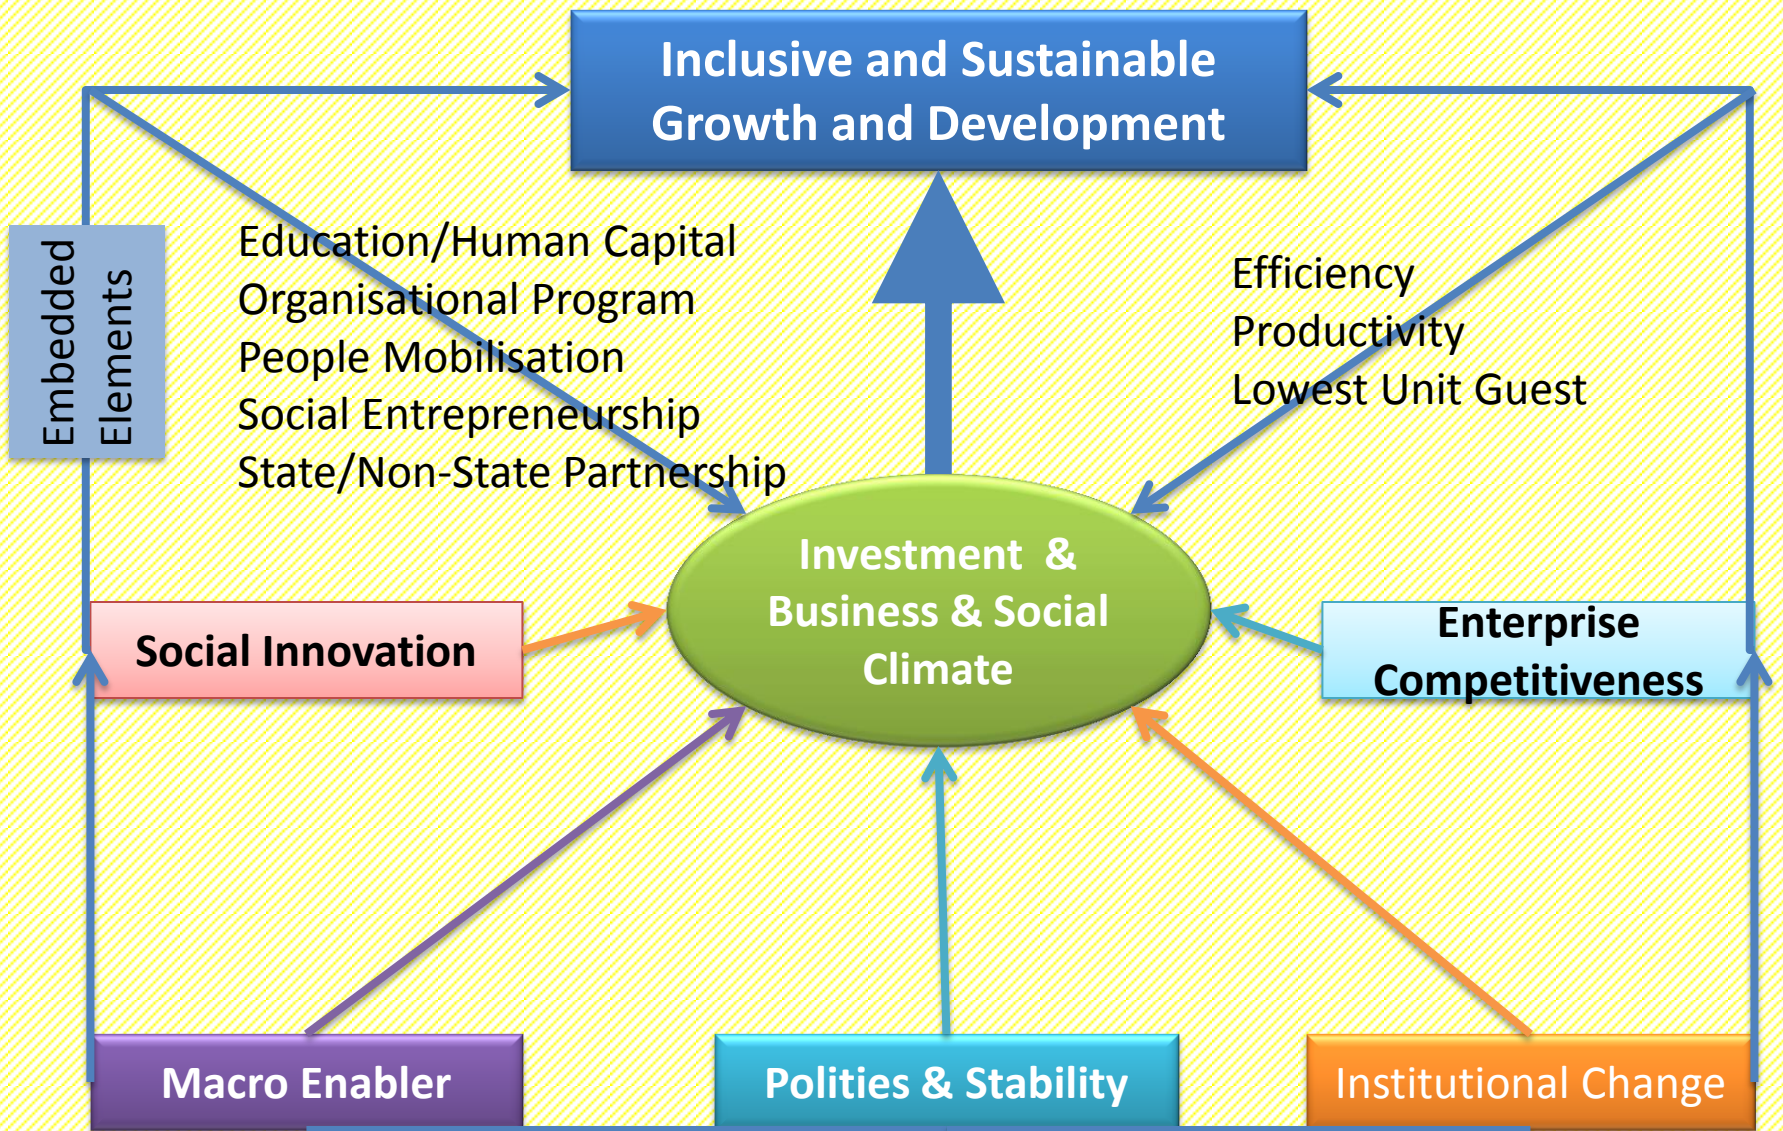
Inclusive and Sustainable Growth and Development

Embedded Elements

Education/Human Capital
Organisational Program
People Mobilisation
Social Entrepreneurship
State/Non-State Partnership

Efficiency
Productivity
Lowest Unit Guest

Investment & Business & Social Climate

Social Innovation

Enterprise Competitiveness

Macro Enabler

Polities & Stability

Institutional Change